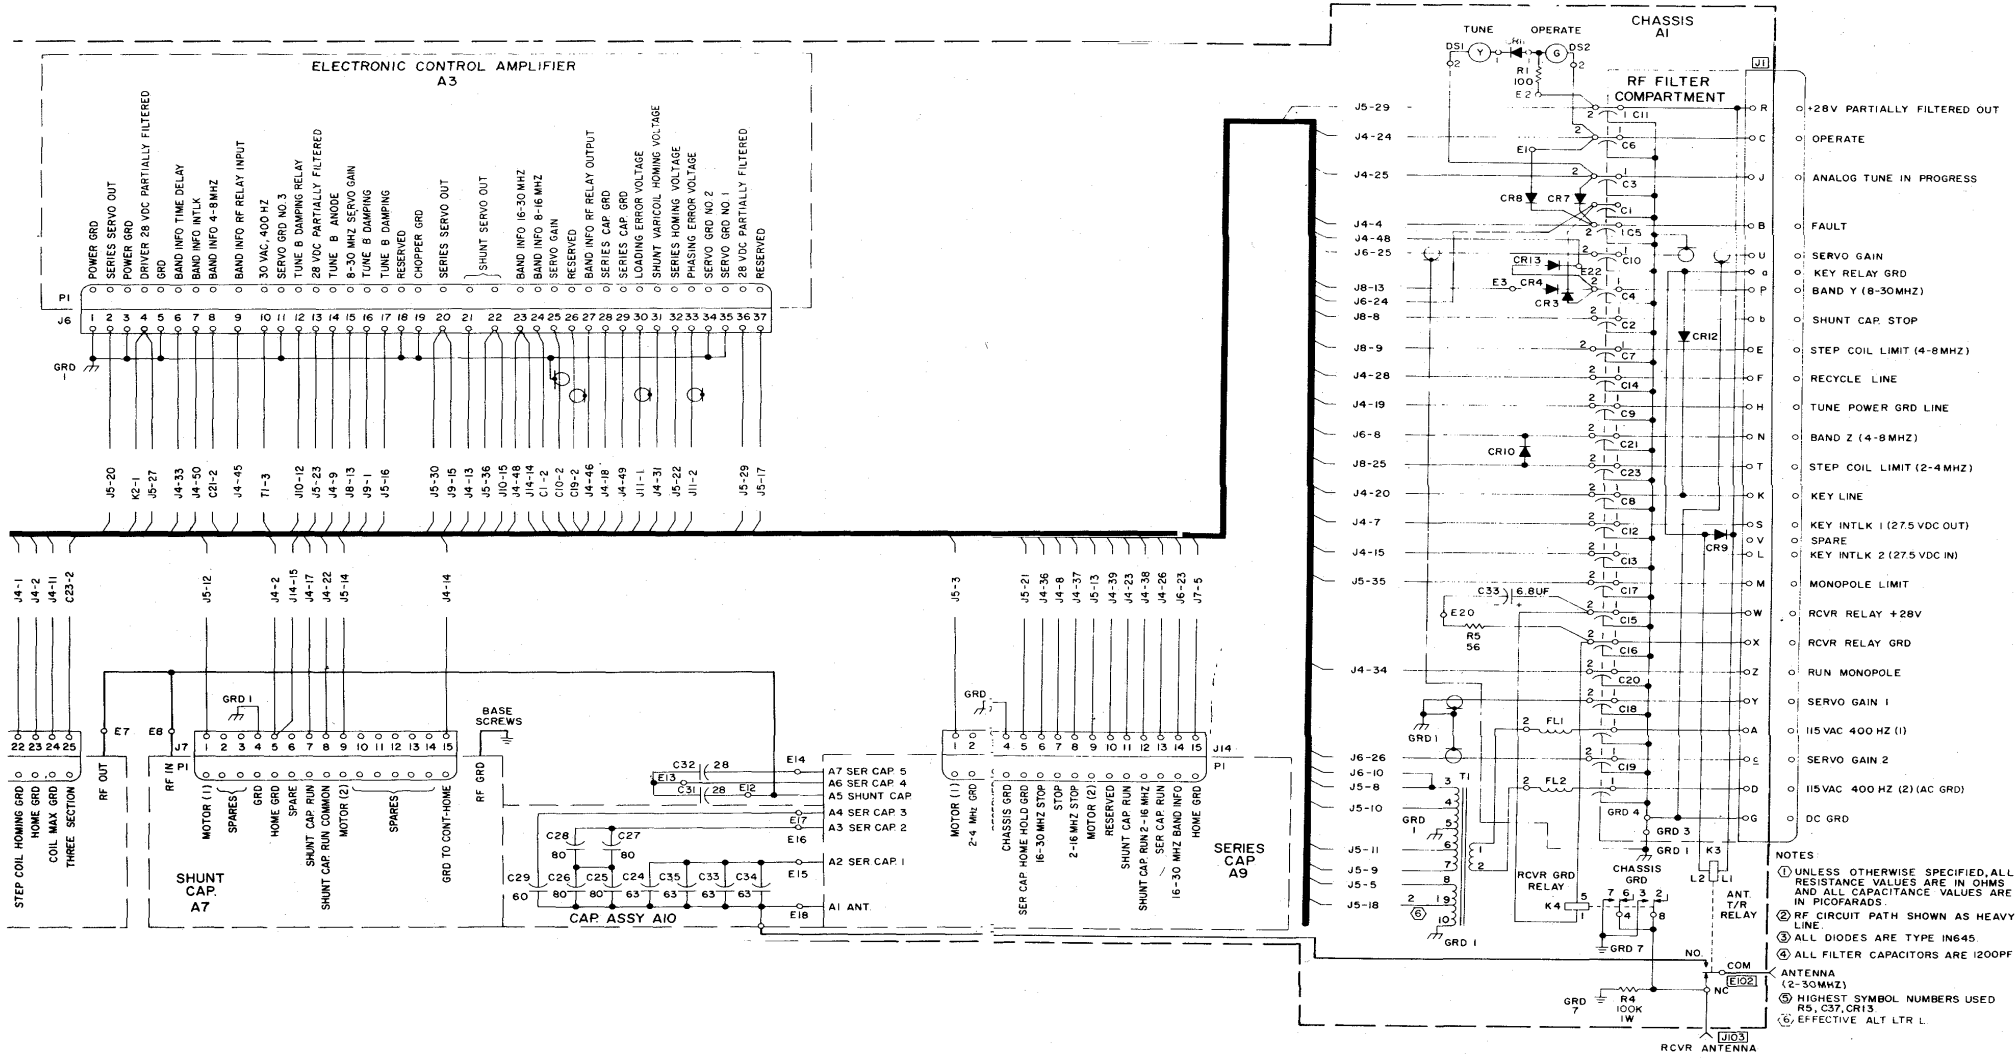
ELECTRONIC CONTROL AMPLIFIER
A3

POWER GRD
SERIES SERVO OUT
POWER GRD
DRIVER 28 VDC PARTIALLY FILTERED
GRD
BAND INFO TIME DELAY
BAND INFO INTLK
BAND INFO 4-8 MHZ
BAND INFO RF RELAY INPUT
30 VAC, 400 HZ
SERVO GRD NO.3
TUNE B DAMPING RELAY
28 VDC PARTIALLY FILTERED
TUNE B ANODE
8-30 MHZ SERVO GAIN
TUNE B DAMPING
TUNE B DAMPING
RESERVED
CHOPPER GRD
SERIES SERVO OUT
SHUNT SERVO OUT
BAND INFO 16-30 MHZ
BAND INFO 8-16 MHZ
SERVO GAIN
RESERVED
BAND INFO RF RELAY OUTPUT
SERIES CAP GRD
SERIES CAP GRD
LOADING ERROR VOLTAGE
SHUNT VARICOIL HOMING VOLTAGE
SERIES HOMING VOLTAGE
PHASING ERROR VOLTAGE
SERVO GRD NO 2
SERVO GRD NO. 1
28 VDC PARTIALLY FILTERED
RESERVED

P1
J6
1 2 3 4 5 6 7 8 9 10 11 12 13 14 15 16 17 18 19 20 21 22 23 24 25 26 27 28 29 30 31 32 33 34 35 36 37
GRD 1

J5-20 K2-1 J5-27 J4-33 J4-50 C21-2 J4-45 T1-3 J10-12 J5-23 J4-9 J8-13 J9-1 J5-16 J5-30 J9-15 J4-13 J5-36 J10-15 J4-48 J14-14 C1-2 C10-2 C19-2 J4-46 J4-18 J4-49 J11-1 J4-31 J5-22 J11-2 J5-29 J5-17

J4-1 J4-2 J4-11 C23-2 J5-12 J4-2 J14-15 J4-17 J4-22 J5-14 J4-14 J5-3 J5-21 J4-36 J4-8 J4-37 J5-13 J4-39 J4-23 J4-38 J4-26 J6-23 J7-5

22 23 24 25
STEP COIL HOMING GRD
HOME GRD
COIL MAX GRD
THREE SECTION
E7
RF OUT
E8
J7
RF IN
P1
GRD 1
1 2 3 4 5 6 7 8 9 10 11 12 13 14 15
MOTOR (1)
SPARES
GRD
HOME GRD
SPARE
SHUNT CAP. RUN
SHUNT CAP. RUN COMMON
MOTOR (2)
SPARES
GRD TO CONT-HOME
SHUNT CAP. A7
BASE SCREWS
RF GRD
C32 28
E13
C31 28 E12
E14
A7 SER CAP 5
A6 SER CAP 4
A5 SHUNT CAP
A4 SER CAP 3
E17
A3 SER CAP 2
E16
C28 C27
80 80
A2 SER CAP 1
C29 C26 C25 C24 C35 C33 C34
60 80 80 63 63 63 63
E15
A1 ANT.
E18
CAP. ASSY A10

GRD
1 2 4 5 6 7 8 9 10 11 12 13 14 15
J14
P1
MOTOR (1)
2-4 MHz GRD
CHASSIS GRD
SER CAP HOME HOLD GRD
16-30 MHZ STOP
STOP
2-16 MHZ STOP
MOTOR (2)
RESERVED
SHUNT CAP RUN
SHUNT CAP RUN 2-16 MHZ
SER CAP RUN
16-30 MHZ BAND INFO
HOME GRD
SERIES CAP A9

CHASSIS
A1
TUNE OPERATE
DS1 Y DS2 G
R1 100
E2
RF FILTER COMPARTMENT
J1
J5-29 J4-24 J4-25 J4-4 J4-48 J6-25 J8-13 J6-24 J8-8 J8-9 J4-28 J4-19 J6-8 J8-25 J4-20 J4-7 J4-15 J5-35 J4-34 J6-26 J6-10 J5-8 J5-10 J5-11 J5-9 J5-5 J5-18
C11 C6 E1 C3 CR8 CR7 C1 C5 C10 CR13 E22 E3 CR4 CR3 C4 C2 C7 CR12 C14 C9 C21 CR10 C23 C8 C12 C13 C33 6.8UF C17 E20 R5 56 C15 C16 C20 C18 GRD 1 FL1 C19 T1 FL2 GRD 4 GRD 3 GRD 1 CR9 K3 L2 L1
RCVR GRD RELAY K4
CHASSIS GRD
7 6 3 2 4 8 5 1
GRD 7
GRD 1
ANT. T/R RELAY
NO. COM NC E102
GRD 7
R4 100K 1W
J103
RCVR ANTENNA
ANTENNA (2-30MHZ)

R +28V PARTIALLY FILTERED OUT
C OPERATE
J ANALOG TUNE IN PROGRESS
B FAULT
U SERVO GAIN
a KEY RELAY GRD
P BAND Y (8-30MHZ)
b SHUNT CAP. STOP
E STEP COIL LIMIT (4-8MHZ)
F RECYCLE LINE
H TUNE POWER GRD LINE
N BAND Z (4-8MHZ)
T STEP COIL LIMIT (2-4MHZ)
K KEY LINE
S KEY INTLK 1 (27.5 VDC OUT)
V SPARE
L KEY INTLK 2 (27.5 VDC IN)
M MONOPOLE LIMIT
W RCVR RELAY +28V
X RCVR RELAY GRD
Z RUN MONOPOLE
Y SERVO GAIN 1
A 115 VAC 400 HZ (1)
c SERVO GAIN 2
D 115VAC 400 HZ (2) (AC GRD)
G DC GRD

NOTES
① UNLESS OTHERWISE SPECIFIED, ALL RESISTANCE VALUES ARE IN OHMS AND ALL CAPACITANCE VALUES ARE IN PICOFARADS.
② RF CIRCUIT PATH SHOWN AS HEAVY LINE.
③ ALL DIODES ARE TYPE IN645.
④ ALL FILTER CAPACITORS ARE 1200PF
⑤ HIGHEST SYMBOL NUMBERS USED R5, C37, CR13
⑥ EFFECTIVE ALT LTR L.